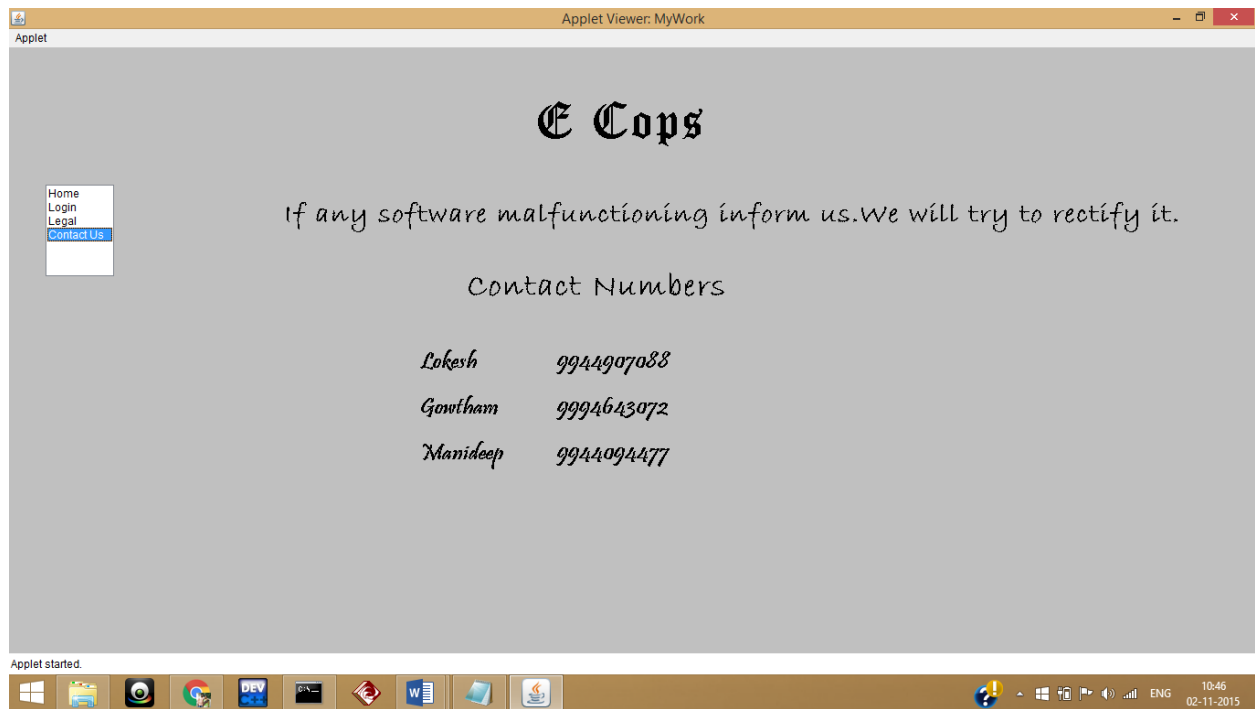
Applet Viewer: MyWork

Applet

E Cops

Home
Login
Legal
Contact Us

If any software malfunctioning inform us.We will try to rectify it.

Contact Numbers

Lokesh 9944907088

Gowtham 9994643072

Manideep 9944094477

Applet started.

DEV

ENG 10:46 02-11-2015